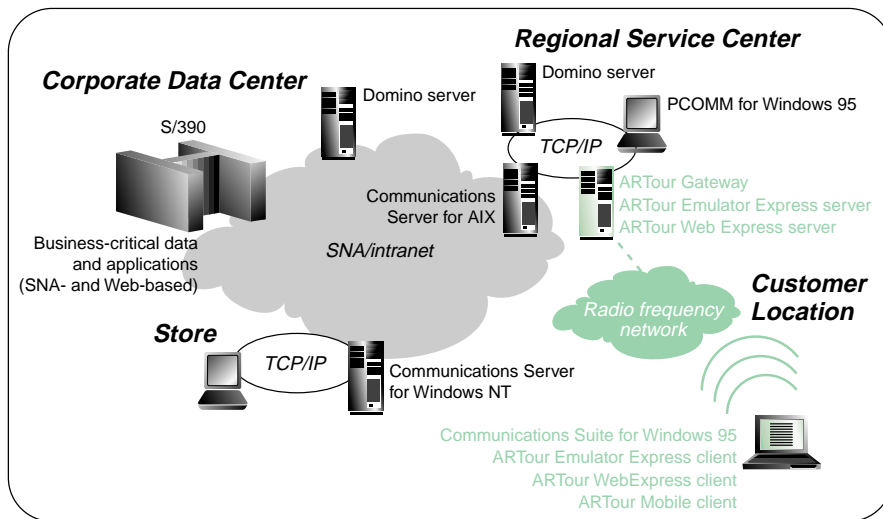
Regional Service Center

Corporate Data Center

Domino server

Domino server

PCOMM for Windows 95

S/390

TCP/IP

Communications Server for AIX

ARTour Gateway
ARTour Emulator Express server
ARTour Web Express server

Business-critical data and applications (SNA- and Web-based)

SNA/intranet

Customer Location

Radio frequency network

Store

TCP/IP

Communications Server for Windows NT

Communications Suite for Windows 95
ARTour Emulator Express client
ARTour WebExpress client
ARTour Mobile client